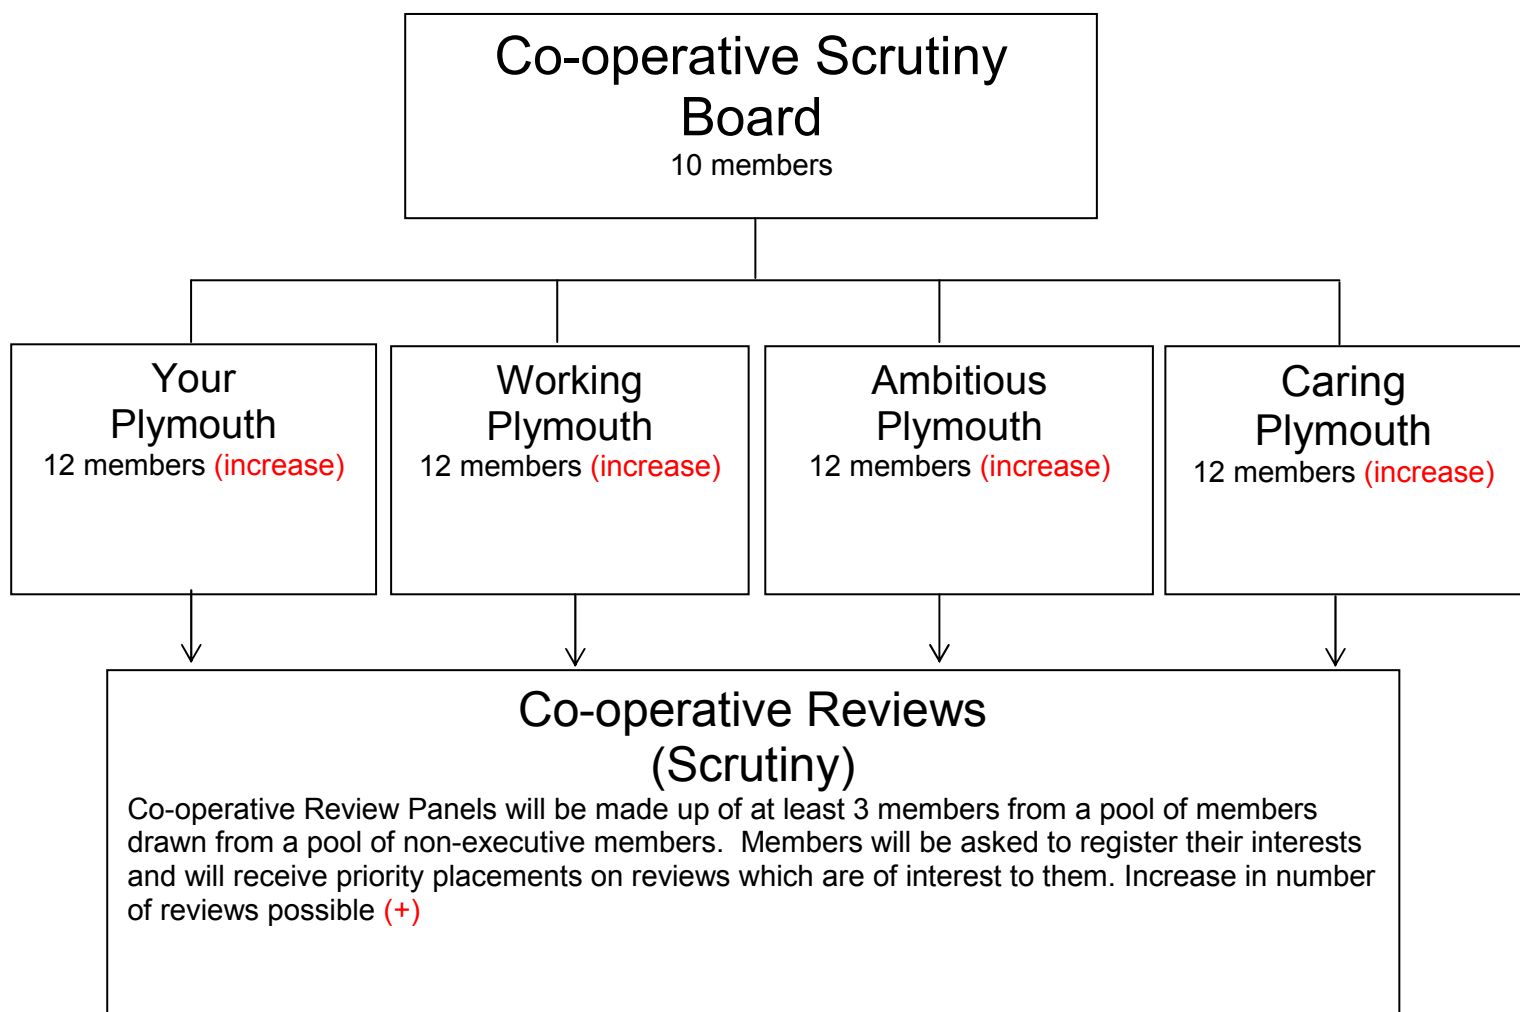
Co-operative Scrutiny Board
10 members

Your Plymouth
12 members (increase)

Working Plymouth
12 members (increase)

Ambitious Plymouth
12 members (increase)

Caring Plymouth
12 members (increase)

Co-operative Reviews (Scrutiny)
Co-operative Review Panels will be made up of at least 3 members from a pool of members drawn from a pool of non-executive members. Members will be asked to register their interests and will receive priority placements on reviews which are of interest to them. Increase in number of reviews possible (+)